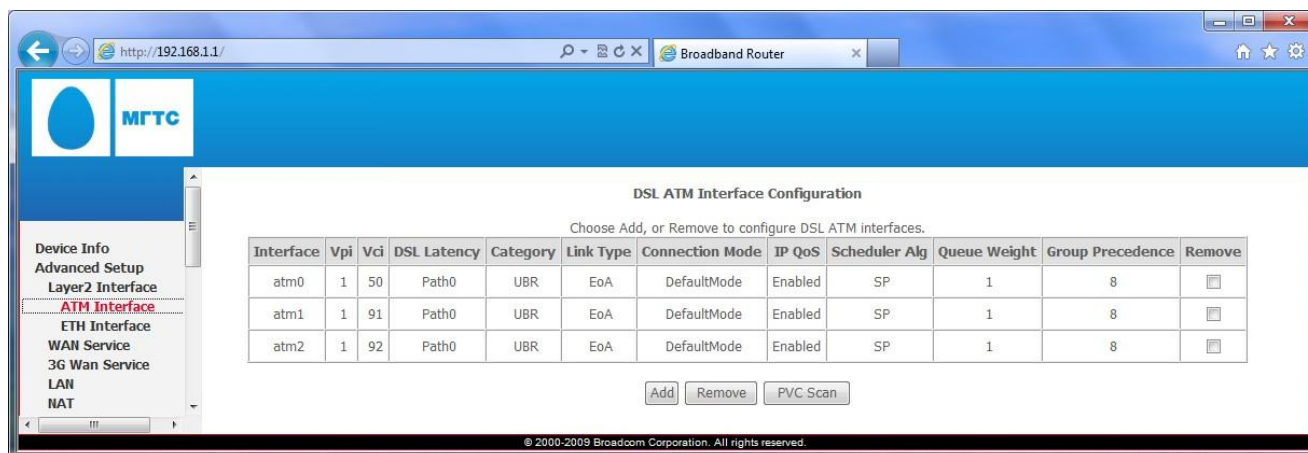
http://192.168.1.1/

Broadband Router

МГТС

Device Info
Advanced Setup
Layer2 Interface
ATM Interface
ETH Interface
WAN Service
3G Wan Service
LAN
NAT

DSL ATM Interface Configuration

Choose Add, or Remove to configure DSL ATM interfaces.

| Interface | Vpi | Vci | DSL Latency | Category | Link Type | Connection Mode | IP QoS | Scheduler Alg | Queue Weight | Group Precedence | Remove |
|---|---|---|---|---|---|---|---|---|---|---|---|
| atm0 | 1 | 50 | Path0 | UBR | EoA | DefaultMode | Enabled | SP | 1 | 8 | |
| atm1 | 1 | 91 | Path0 | UBR | EoA | DefaultMode | Enabled | SP | 1 | 8 | |
| atm2 | 1 | 92 | Path0 | UBR | EoA | DefaultMode | Enabled | SP | 1 | 8 | |

Add Remove PVC Scan

© 2000-2009 Broadcom Corporation. All rights reserved.